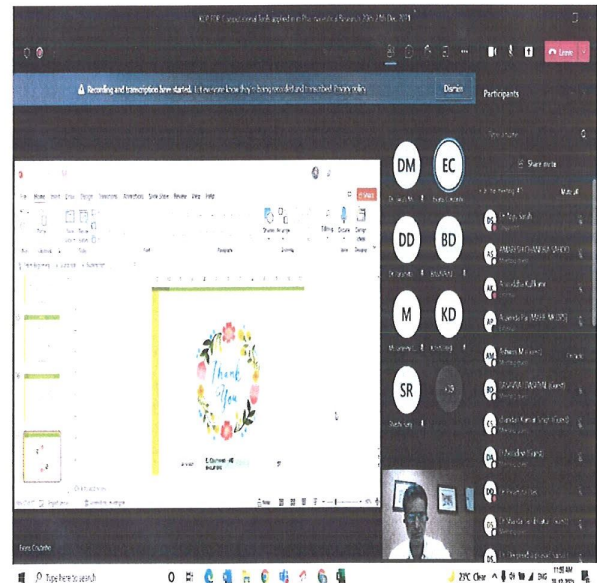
ICT FDP Computational Tools applied in Pharmaceutical Sciences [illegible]

Leave

Recording and transcription have started. Let everyone know they're being recorded and transcribed. Privacy policy

Dismiss

Participants

Share invite

In this meeting

Mute all

DM

EC

DD

BD

M

KD

SR

+15

Thank You

Type here to search

29°C Clear

11:58 AM